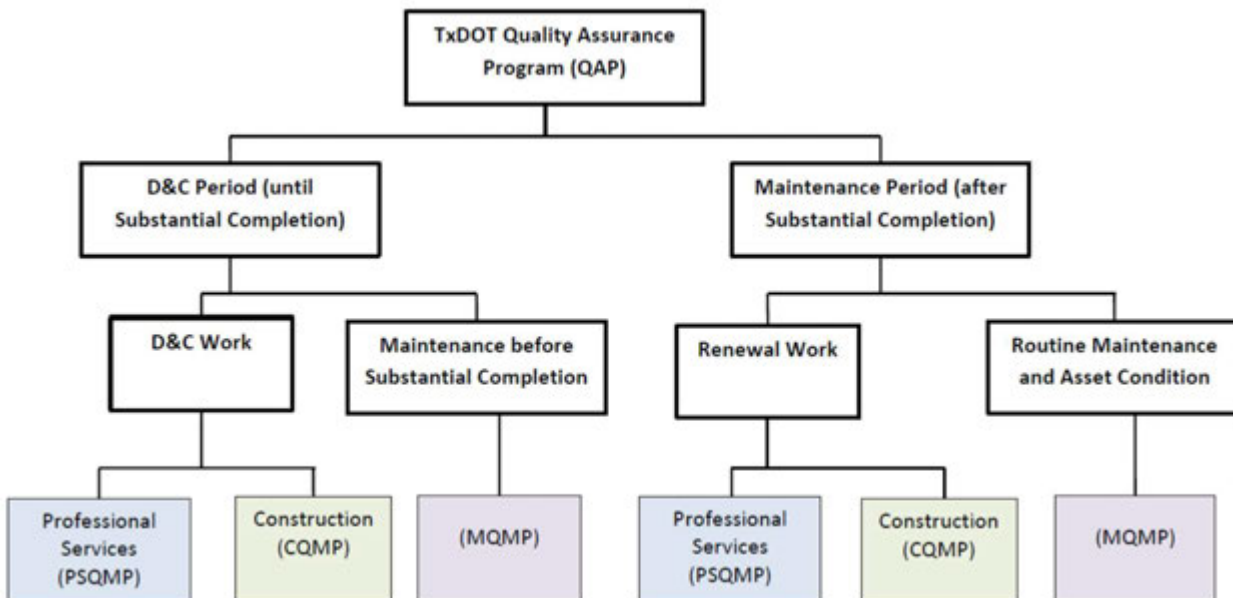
TxDOT Quality Assurance Program (QAP)

D&C Period (until Substantial Completion)

Maintenance Period (after Substantial Completion)

D&C Work

Maintenance before Substantial Completion

Renewal Work

Routine Maintenance and Asset Condition

Professional Services (PSQMP)

Construction (CQMP)

(MQMP)

Professional Services (PSQMP)

Construction (CQMP)

(MQMP)